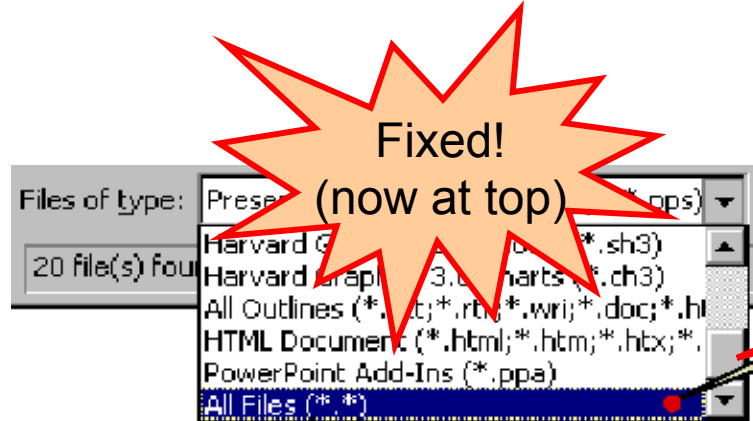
Fixed!
(now at top)

Files of type: Prese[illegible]*.pps)

20 file(s) fou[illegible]

Harvard G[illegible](*.sh3)
Harvard Graph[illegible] 3.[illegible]harts (*.ch3)
All Outlines (*.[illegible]t;*.rt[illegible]*.wri;*.doc;*.h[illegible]
HTML Document (*.html;*.htm;*.htx;*.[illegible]
PowerPoint Add-Ins (*.ppa)
All Files (*.*)